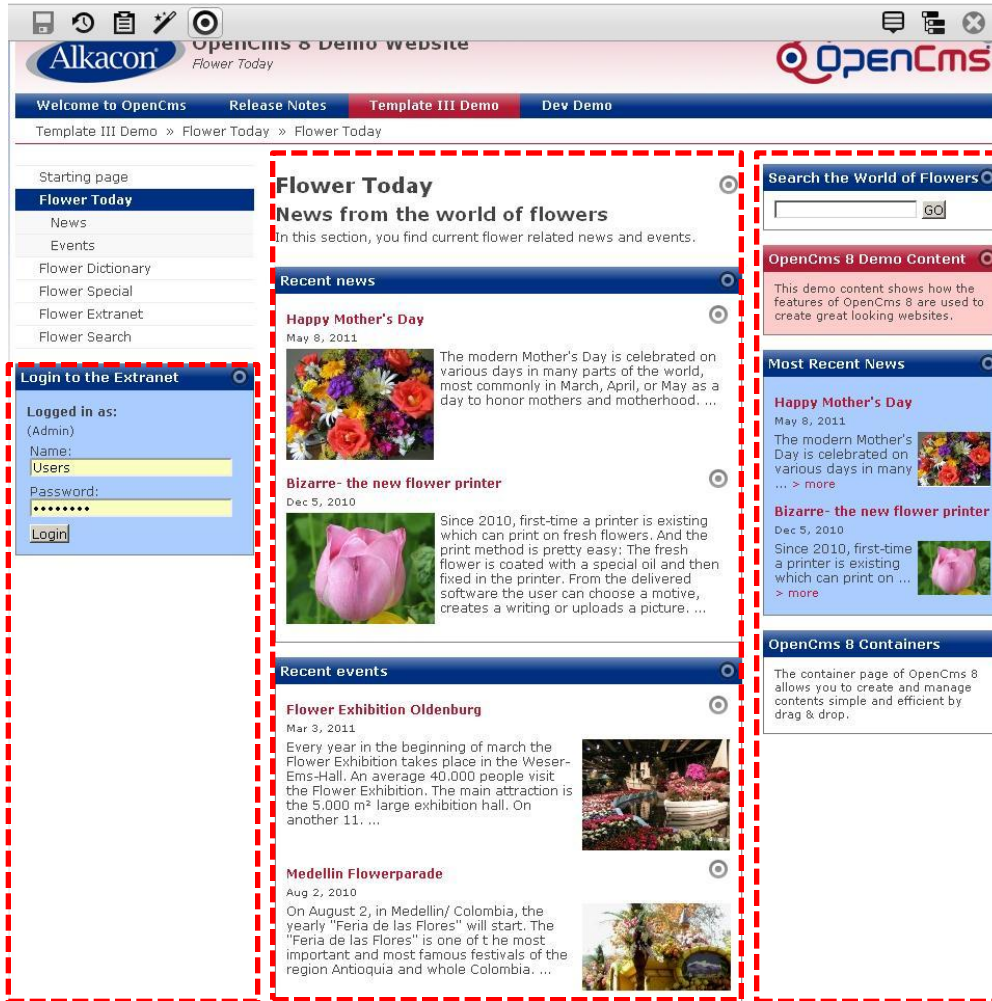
Alkacon OpenCms 8 Demo Website
Flower Today

OpenCms

Welcome to OpenCms Release Notes Template III Demo Dev Demo

Template III Demo » Flower Today » Flower Today

Starting page
Flower Today
News
Events
Flower Dictionary
Flower Special
Flower Extranet
Flower Search

Login to the Extranet

Logged in as:
(Admin)
Name:
Users
Password:
••••••••
Login

Flower Today
News from the world of flowers
In this section, you find current flower related news and events.

Recent news

Happy Mother's Day
May 8, 2011
The modern Mother's Day is celebrated on various days in many parts of the world, most commonly in March, April, or May as a day to honor mothers and motherhood. ...

Bizarre- the new flower printer
Dec 5, 2010
Since 2010, first-time a printer is existing which can print on fresh flowers. And the print method is pretty easy: The fresh flower is coated with a special oil and then fixed in the printer. From the delivered software the user can choose a motive, creates a writing or uploads a picture. ...

Recent events

Flower Exhibition Oldenburg
Mar 3, 2011
Every year in the beginning of march the Flower Exhibition takes place in the Weser-Ems-Hall. An average 40.000 people visit the Flower Exhibition. The main attraction is the 5.000 m² large exhibition hall. On another 11. ...

Medellin Flowerparade
Aug 2, 2010
On August 2, in Medellin/ Colombia, the yearly "Feria de las Flores" will start. The "Feria de las Flores" is one of t he most important and most famous festivals of the region Antioquia and whole Colombia. ...

Search the World of Flowers
GO

OpenCms 8 Demo Content
This demo content shows how the features of OpenCms 8 are used to create great looking websites.

Most Recent News

Happy Mother's Day
May 8, 2011
The modern Mother's Day is celebrated on various days in many ... > more

Bizarre- the new flower printer
Dec 5, 2010
Since 2010, first-time a printer is existing which can print on ... > more

OpenCms 8 Containers
The container page of OpenCms 8 allows you to create and manage contents simple and efficient by drag & drop.